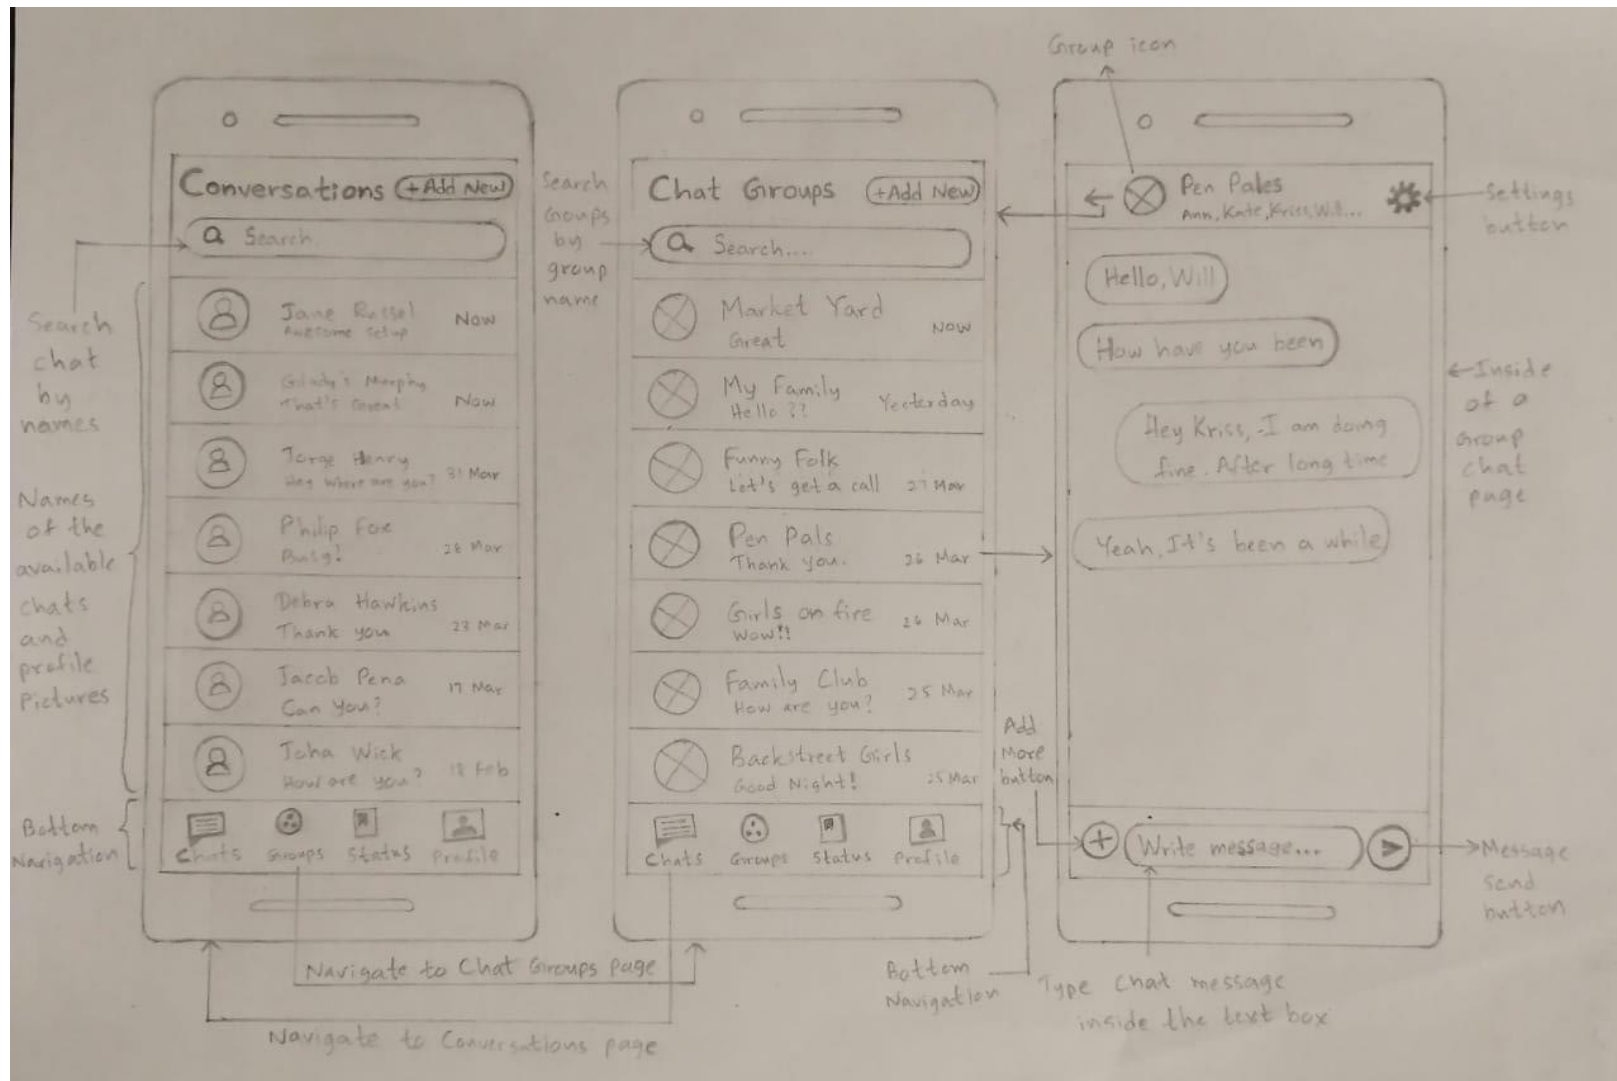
Group icon

Conversations (+Add New)

Search

Jane Russel
Awesome Setup
Now

Glady's Murphy
That's Great
Now

Jorge Henry
Hey where are you?
31 Mar

Philip Fox
Busy!
28 Mar

Debra Hawkins
Thank you
27 Mar

Jacob Pena
Can you?
17 Mar

John Wick
How are you?
18 Feb

Chats Groups Status Profile

Search chat by names

Names of the available chats and profile Pictures

Bottom Navigation

Search Groups by group name

Chat Groups (+Add New)

Search....

Market Yard
Great
Now

My Family
Hello ??
Yesterday

Funny Folk
Let's get a call
27 Mar

Pen Pals
Thank you.
26 Mar

Girls on fire
Wow!!
26 Mar

Family Club
How are you?
25 Mar

Backstreet Girls
Good Night!
25 Mar

Chats Groups Status Profile

Add More button

Pen Pales
Ann, Kate, Kriss, Will...

Settings button

Hello, Will

How have you been

Hey Kriss, I am doing fine. After long time

Yeah, It's been a while

Inside of a Group chat page

Write message...

Message Send button

Navigate to Chat Groups Page

Navigate to Conversations page

Bottom Navigation

Type chat message inside the text box